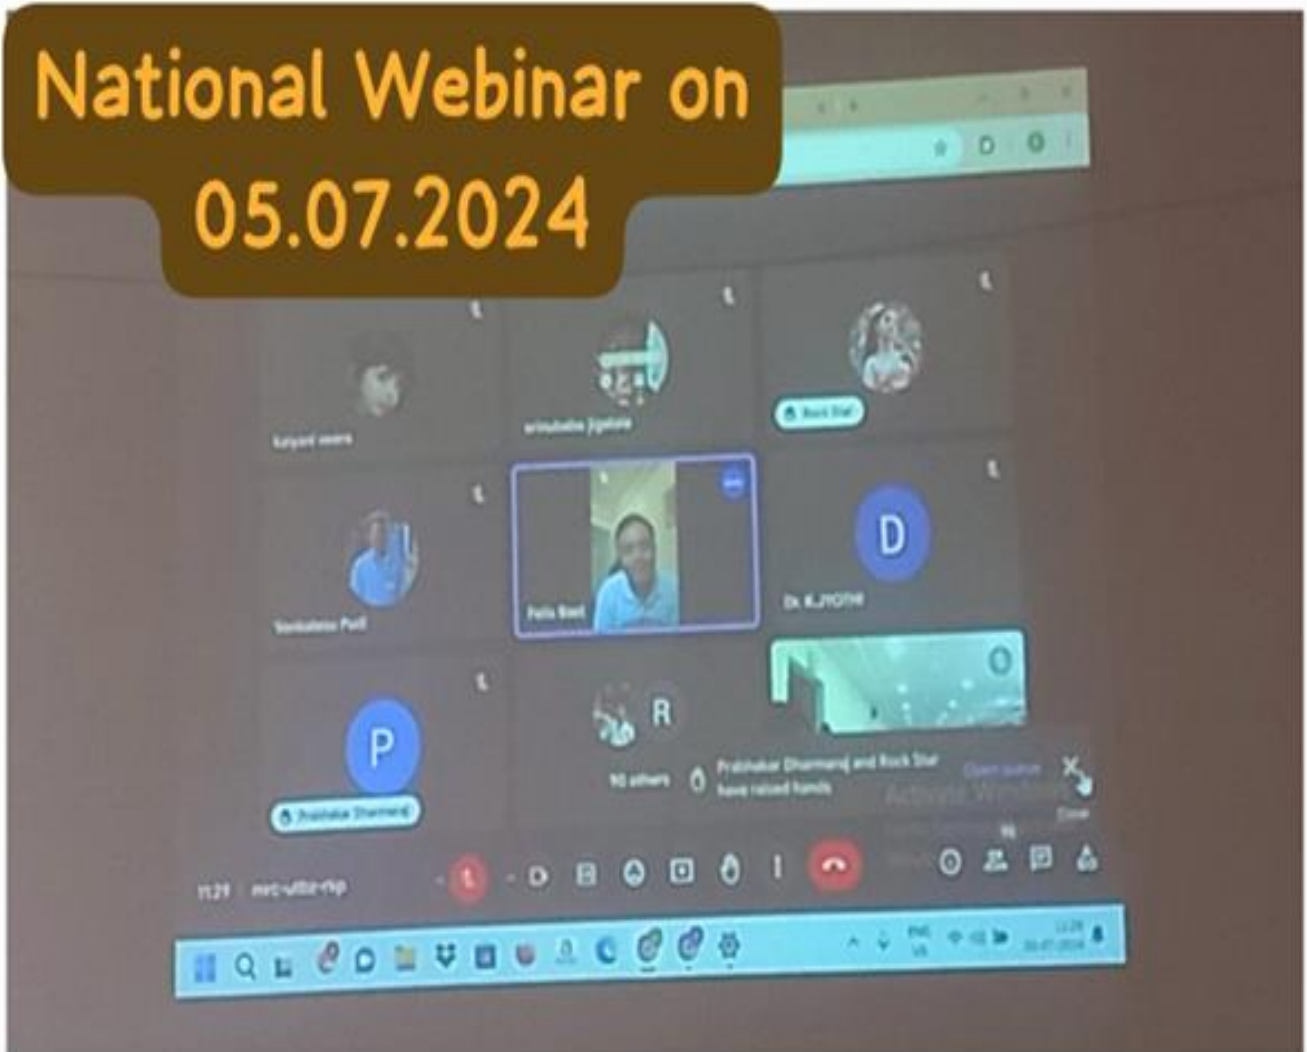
National Webinar on 05.07.2024

Kalyani veera

srinubaba jigalola

Rock Star

Venkatesu Puli

Felix Basi

D

Dr. K.JYOTHI

P

Prabhakar Dharmaraj

R

90 others

Prabhakar Dharmaraj and Rock Star have raised hands

Open queue

Activate Windows

Close

11:29 | mrc-ufbz-rkp

ENG
US

11:29
05-07-2024